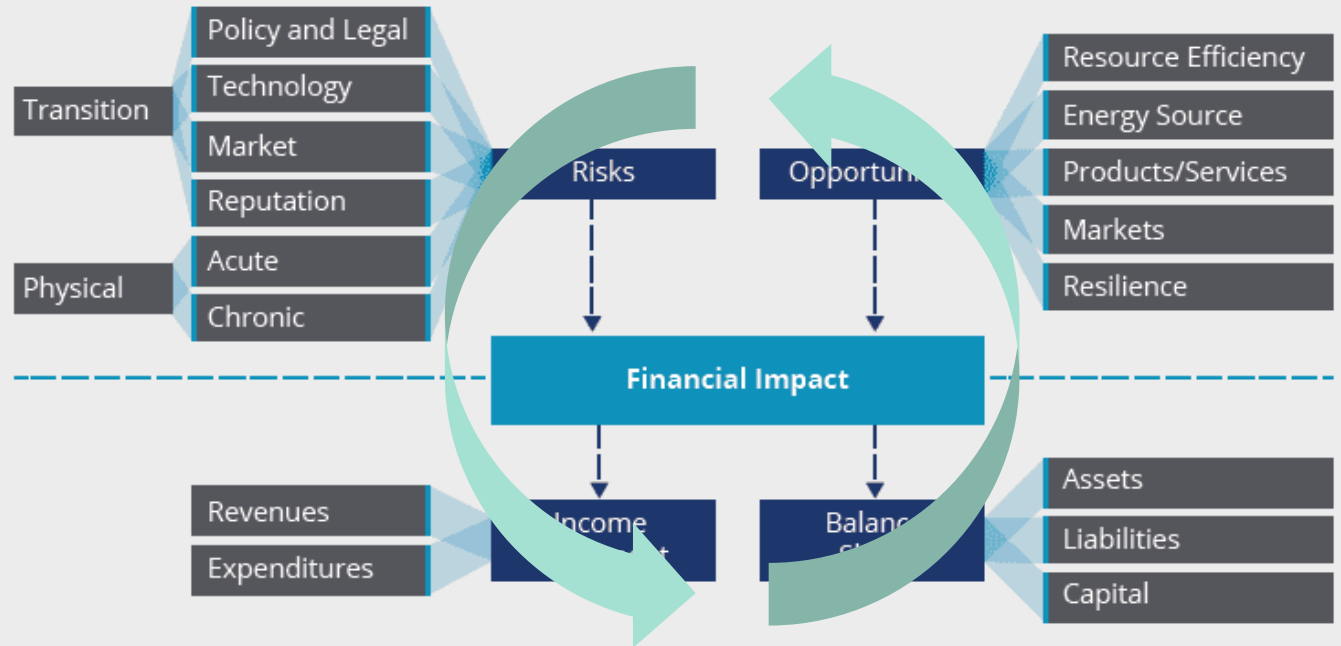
Transition

Policy and Legal

Technology

Market

Reputation

Physical

Acute

Chronic

Risks

Opportun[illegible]

Resource Efficiency

Energy Source

Products/Services

Markets

Resilience

Financial Impact

Revenues

Expenditures

Income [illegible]

Balanc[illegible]

Assets

Liabilities

Capital